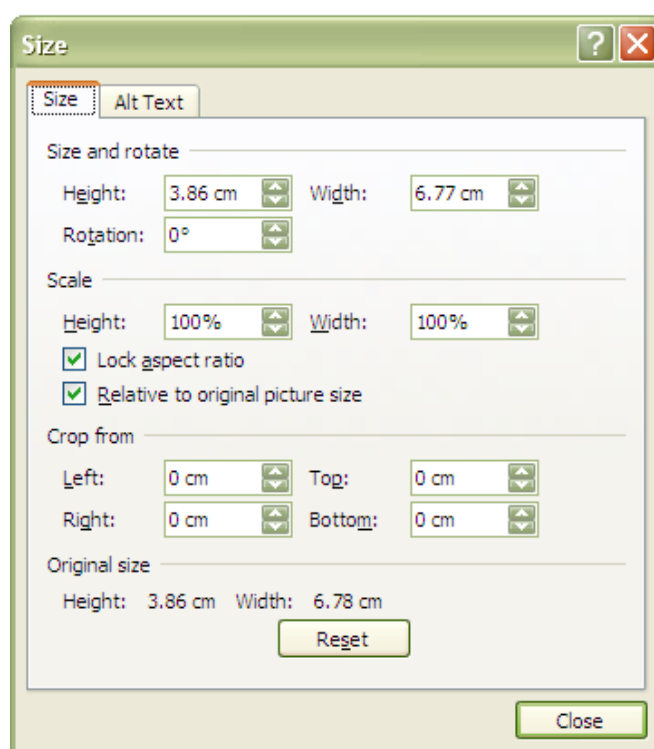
Size

Size | Alt Text

Size and rotate

Height: 3.86 cm Width: 6.77 cm

Rotation: 0°

Scale

Height: 100% Width: 100%

Lock aspect ratio

Relative to original picture size

Crop from

Left: 0 cm Top: 0 cm

Right: 0 cm Bottom: 0 cm

Original size

Height: 3.86 cm Width: 6.78 cm

Reset

Close